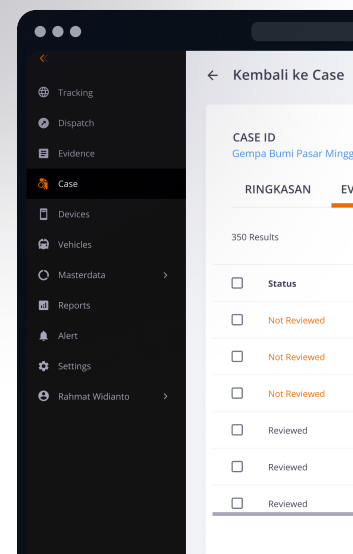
«

Tracking

Dispatch

Evidence

Case

Devices

Vehicles

Masterdata

Reports

Alert

Settings

Rahmat Widianto

Kembali ke Case

CASE ID

Gempa Bumi Pasar Mingg

RINGKASAN

EV

350 Results

| | Status |
|---|---|
| | Not Reviewed |
| | Not Reviewed |
| | Not Reviewed |
| | Reviewed |
| | Reviewed |
| | Reviewed |